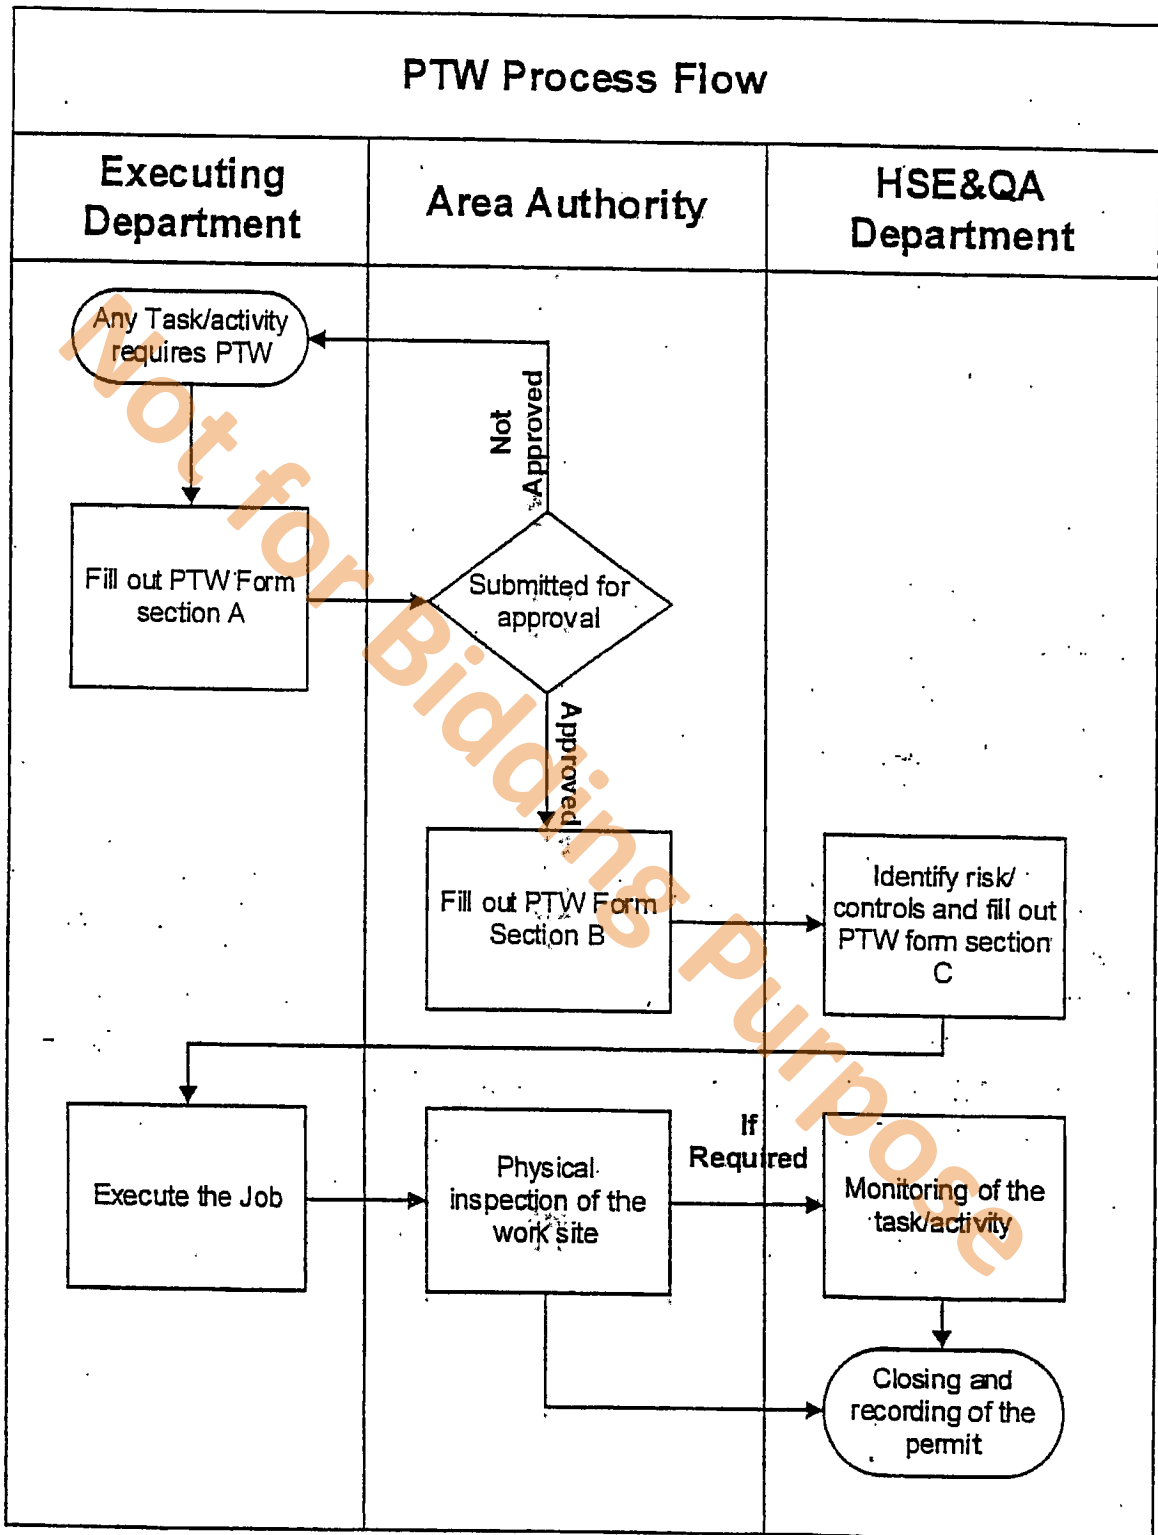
PTW Process Flow

Executing Department

Area Authority

HSE&QA Department

Any Task/activity requires PTW

Not Approved

Fill out PTW Form section A

Submitted for approval

Approved

Fill out PTW Form Section B

Identify risk/ controls and fill out PTW form section C

Execute the Job

Physical inspection of the work site

If Required

Monitoring of the task/activity

Closing and recording of the permit

Not for Bidding Purpose